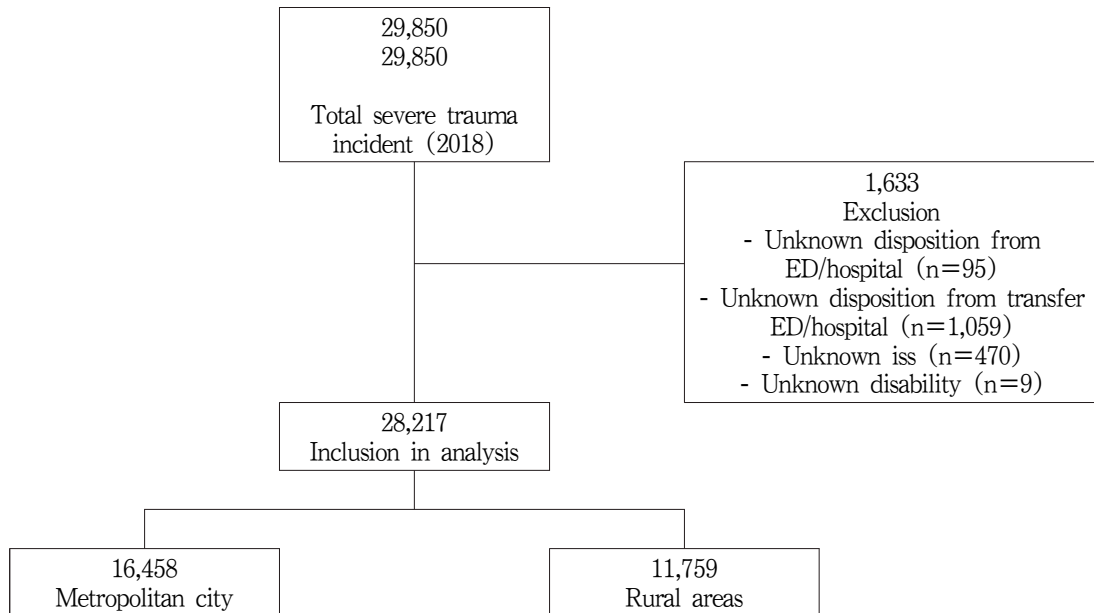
29,850
29,850

Total severe trauma incident (2018)

1,633
Exclusion
- Unknown disposition from ED/hospital (n=95)
- Unknown disposition from transfer ED/hospital (n=1,059)
- Unknown iss (n=470)
- Unknown disability (n=9)

28,217
Inclusion in analysis

16,458
Metropolitan city

11,759
Rural areas